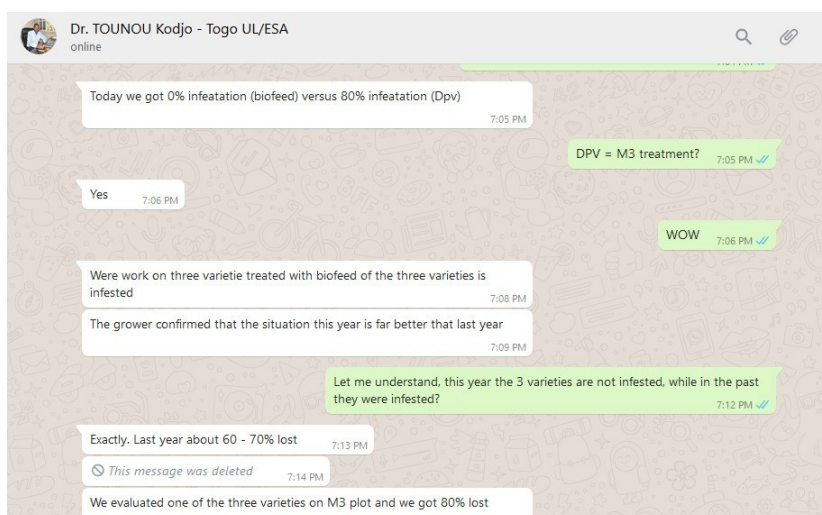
Dr. TOUNOU Kodjo - Togo UL/ESA
online

Today we got 0% infeatation (biofeed) versus 80% infeatation (Dpv)
7:05 PM

DPV = M3 treatment?
7:05 PM

Yes
7:06 PM

WOW
7:06 PM

Were work on three varietie treated with biofeed of the three varieties is infested
7:08 PM

The grower confirmed that the situation this year is far better that last year
7:09 PM

Let me understand, this year the 3 varieties are not infested, while in the past they were infested?
7:12 PM

Exactly. Last year about 60 - 70% lost
7:13 PM

This message was deleted
7:14 PM

We evaluated one of the three varieties on M3 plot and we got 80% lost